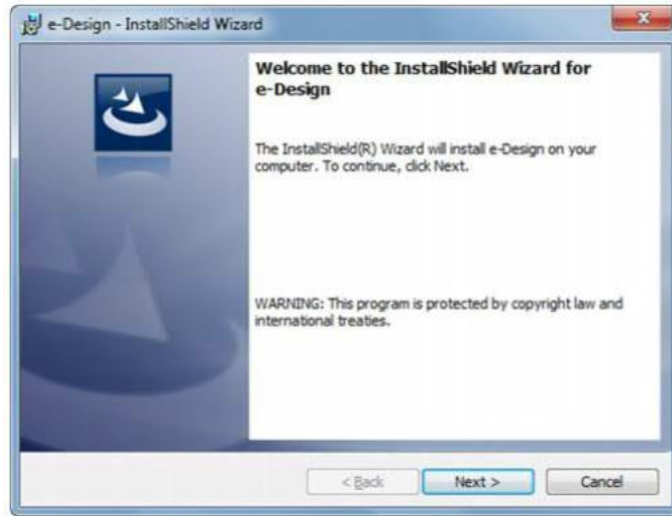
e-Design - InstallShield Wizard

Welcome to the InstallShield Wizard for e-Design

The InstallShield(R) Wizard will install e-Design on your computer. To continue, click Next.

WARNING: This program is protected by copyright law and international treaties.

< Back

Next >

Cancel